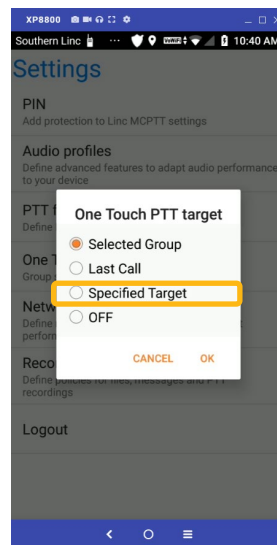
XP8800

Southern Linc 10:40 AM

Settings

PIN
Add protection to Linc MCPTT settings

Audio profiles
Define advanced features to adapt audio performance to your device

PTT f
Define

One T
Group s

Netw
Define
perfor

Reco
Define policies for files, messages and PTT recordings

Logout

One Touch PTT target

Selected Group
Last Call
Specified Target
OFF

CANCEL OK